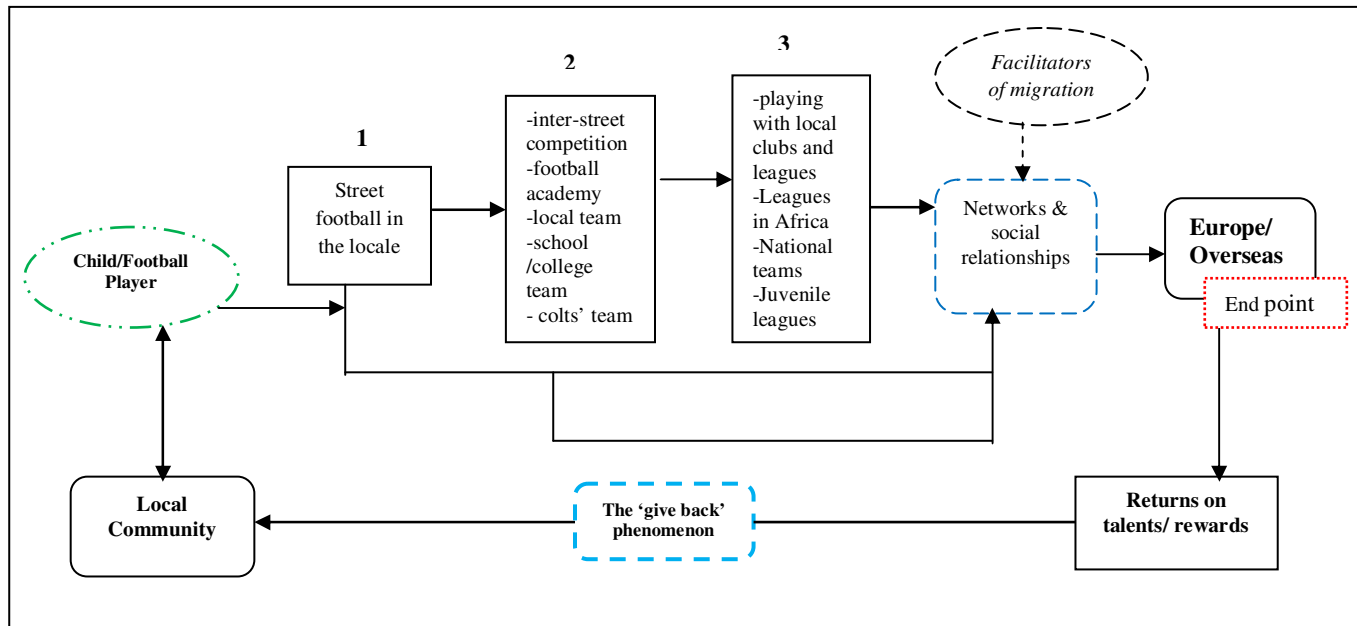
Child/Football Player

1

Street football in the locale

2

-inter-street competition
-football academy
-local team
-school /college team
- colts' team

3

-playing with local clubs and leagues
-Leagues in Africa
-National teams
-Juvenile leagues

Facilitators of migration

Networks & social relationships

Europe/ Overseas

End point

Returns on talents/ rewards

The 'give back' phenomenon

Local Community